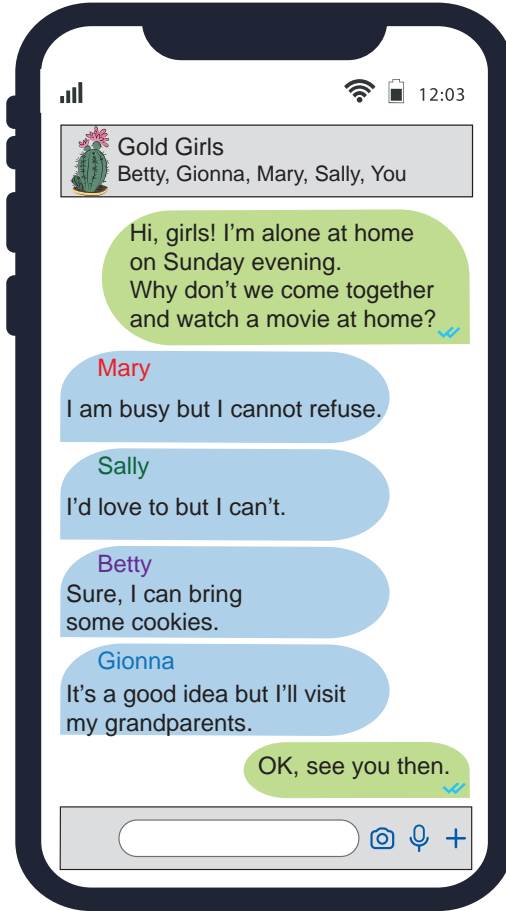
12:03

Gold Girls
Betty, Gionna, Mary, Sally, You

Hi, girls! I'm alone at home on Sunday evening. Why don't we come together and watch a movie at home?

Mary
I am busy but I cannot refuse.

Sally
I'd love to but I can't.

Betty
Sure, I can bring some cookies.

Gionna
It's a good idea but I'll visit my grandparents.

OK, see you then.